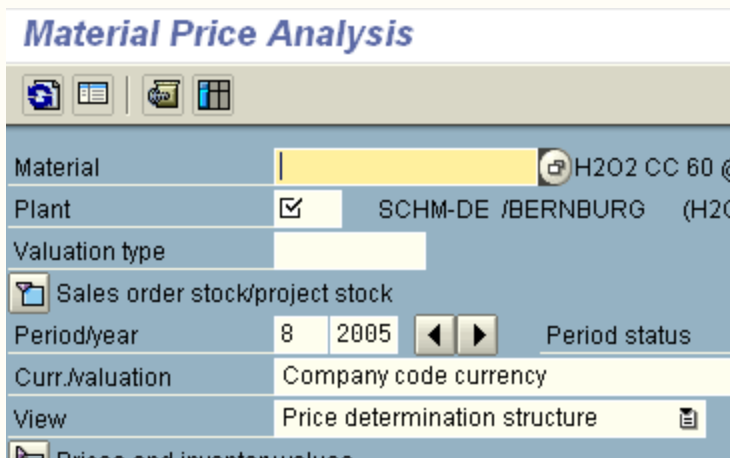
Material Price Analysis

Material | H2O2 CC 60 @
Plant | SCHM-DE /BERNBURG (H2O
Valuation type
Sales order stock/project stock
Period/year 8 2005 Period status
Curr./valuation Company code currency
View Price determination structure

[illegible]